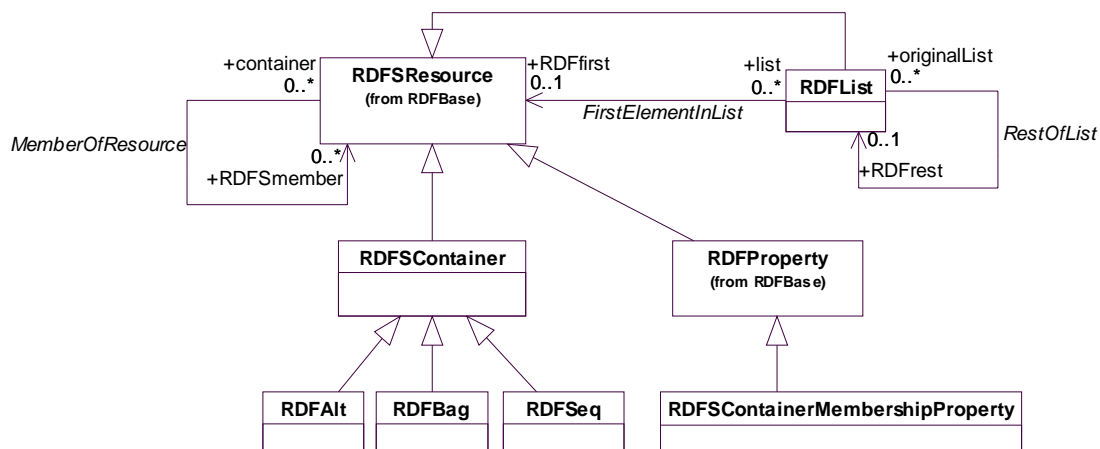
+container
0..*

RDFSResource
(from RDFBase)

+RDFfirst
0..1

+list
0..*

RDFList

+originalList
0..*

FirstElementInList

MemberOfResource

0..*
+RDFSmember

0..1
+RDFrest

RestOfList

RDFSContainer

RDFProperty
(from RDFBase)

RDFAlt

RDFBag

RDFSeq

RDFSContainerMembershipProperty